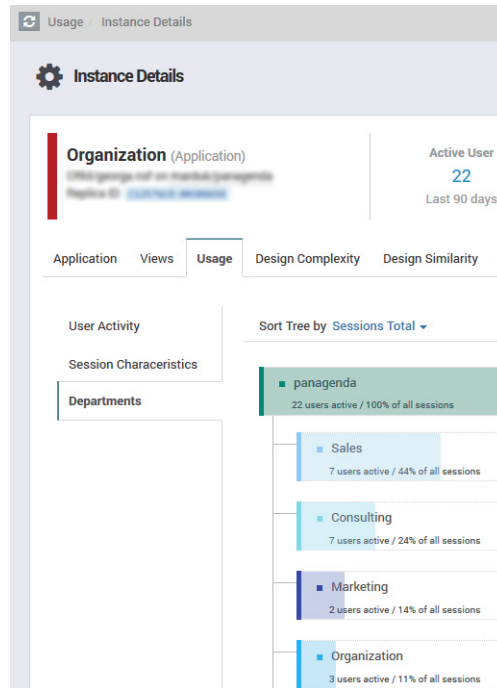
Usage / Instance Details

Instance Details

Organization (Application)
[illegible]
Replica ID: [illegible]

Active User
22
Last 90 days

Application | Views | Usage | Design Complexity | Design Similarity

User Activity

Session Characeristics

Departments

Sort Tree by Sessions Total

panagenda
22 users active / 100% of all sessions

Sales
7 users active / 44% of all sessions

Consulting
7 users active / 24% of all sessions

Marketing
2 users active / 14% of all sessions

Organization
3 users active / 11% of all sessions